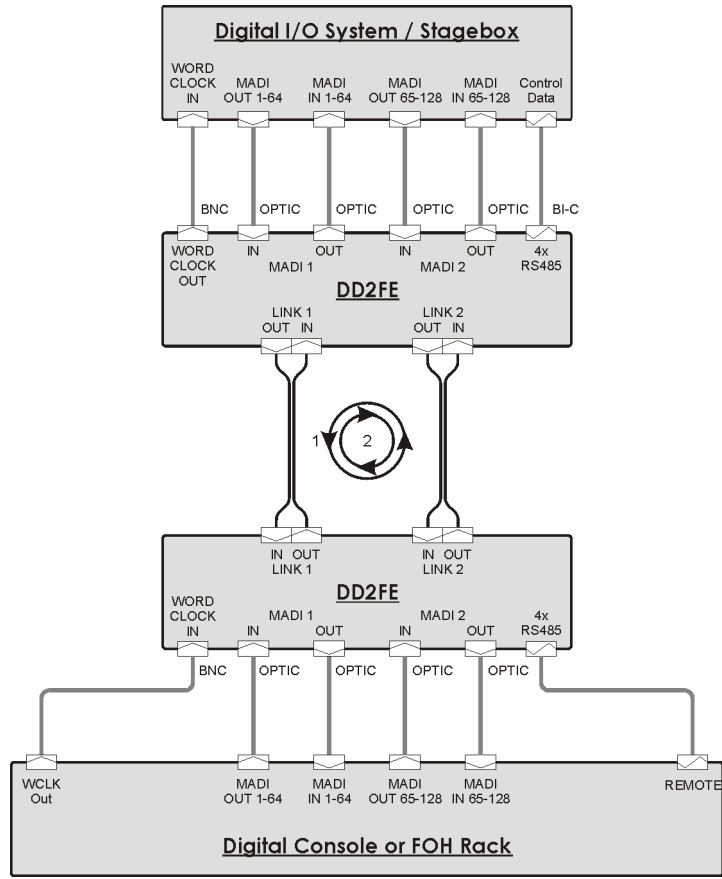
Digital I/O System / Stagebox

WORD CLOCK IN
MADI OUT 1-64
MADI IN 1-64
MADI OUT 65-128
MADI IN 65-128
Control Data

BNC
OPTIC
OPTIC
OPTIC
OPTIC
BI-C

WORD CLOCK OUT
IN
MADI 1
OUT
IN
MADI 2
OUT
4x RS485

DD2FE

LINK 1
OUT IN
LINK 2
OUT IN

1
2

IN OUT
LINK 1
IN OUT
LINK 2

DD2FE

WORD CLOCK IN
MADI 1
IN
OUT
MADI 2
IN
OUT
4x RS485

BNC
OPTIC
OPTIC
OPTIC
OPTIC

WCLK Out
MADI OUT 1-64
MADI IN 1-64
MADI OUT 65-128
MADI IN 65-128
REMOTE

Digital Console or FOH Rack